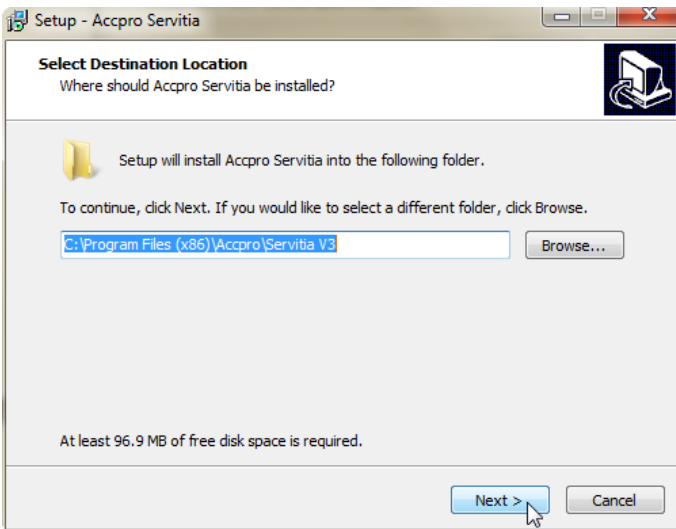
Setup - Accpro Servitia

Select Destination Location
Where should Accpro Servitia be installed?

Setup will install Accpro Servitia into the following folder.

To continue, click Next. If you would like to select a different folder, click Browse.

C:\Program Files (x86)\Accpro\Servitia V3

Browse...

At least 96.9 MB of free disk space is required.

Next >

Cancel